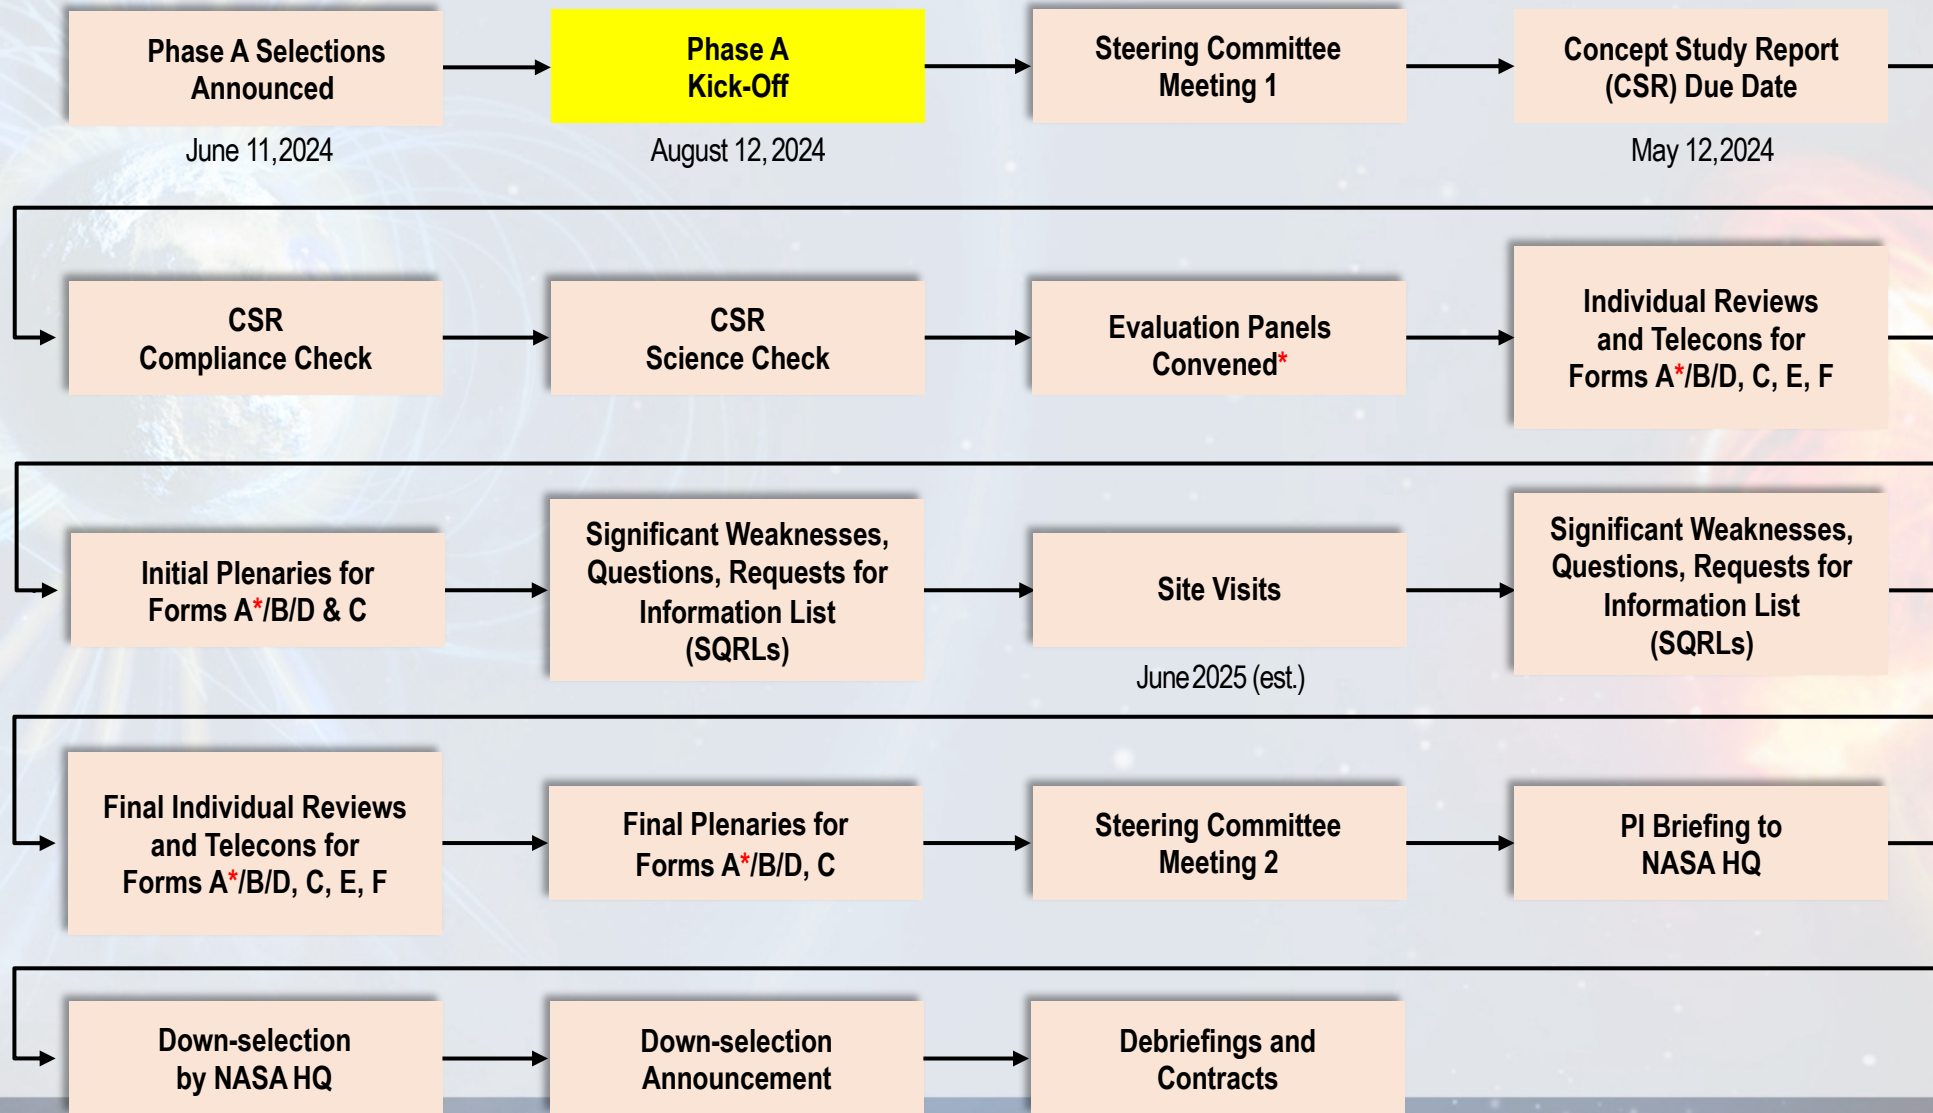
Phase A Selections Announced

June 11,2024

Phase A Kick-Off

August 12, 2024

Steering Committee Meeting 1

Concept Study Report (CSR) Due Date

May 12,2024

CSR Compliance Check

CSR Science Check

Evaluation Panels Convened*

Individual Reviews and Telecons for Forms A*/B/D, C, E, F

Initial Plenaries for Forms A*/B/D & C

Significant Weaknesses, Questions, Requests for Information List (SQRLs)

Site Visits

June 2025 (est.)

Significant Weaknesses, Questions, Requests for Information List (SQRLs)

Final Individual Reviews and Telecons for Forms A*/B/D, C, E, F

Final Plenaries for Forms A*/B/D, C

Steering Committee Meeting 2

PI Briefing to NASA HQ

Down-selection by NASA HQ

Down-selection Announcement

Debriefings and Contracts